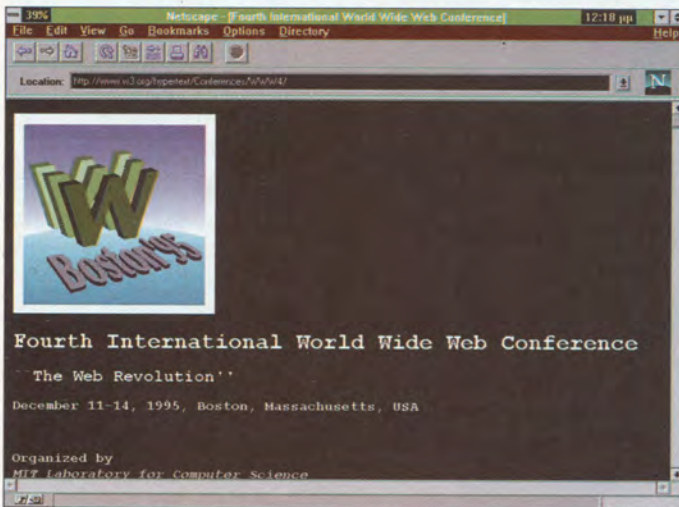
39%
Netscape - [Fourth International World Wide Web Conference]
12:18 pm

File Edit View Go Bookmarks Options Directory Help

Location: http://www.w3.org/hypertext/Conferences/WWW4/

N

Boston'95

Fourth International World Wide Web Conference

``The Web Revolution''

December 11-14, 1995, Boston, Massachusetts, USA

Organized by
MIT Laboratory for Computer Science